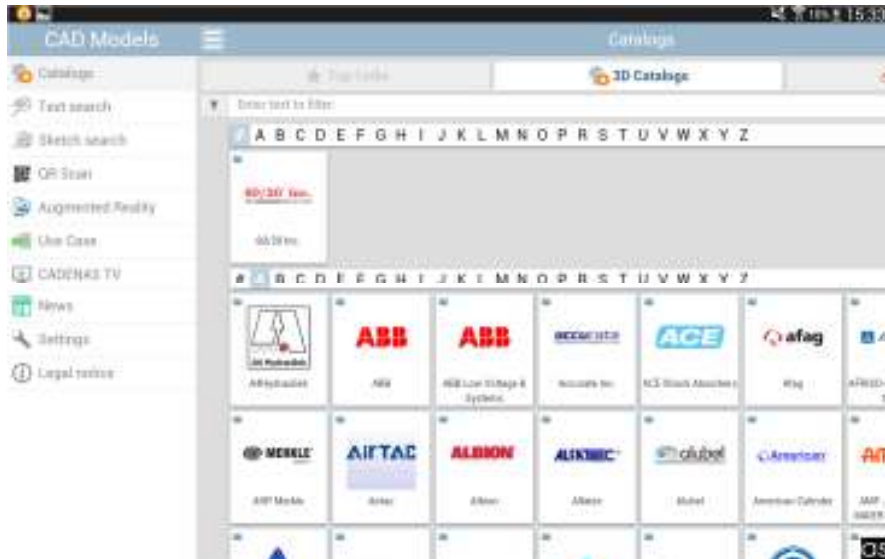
15:33

CAD Models

Catalogs

Catalogs

Text search

Sketch search

QR Scan

Augmented Reality

Use Case

CADENAS TV

News

Settings

Legal notice

Top Lists

3D Catalogs

Enter text to filter

A B C D E F G H I J K L M N O P R S T U V W X Y Z

80/20 Inc.

80/20 Inc.

# A B C D E F G H I J K L M N O P R S T U V W X Y Z

AB Hydraulik

AB Hydraulik

ABB

ABB

ABB

ABB Low Voltage & Systems

accurate

Accurate Inc.

ACE

ACE Stoss Absorbers

afag

Afag

AFRISO-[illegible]

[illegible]

AIP Morelle

AirTAC

Airtac

ALBION

Albion

ALKMEC

Alkmec

alubel

Alubel

American

American Cylinder

AM

AMF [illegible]

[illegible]